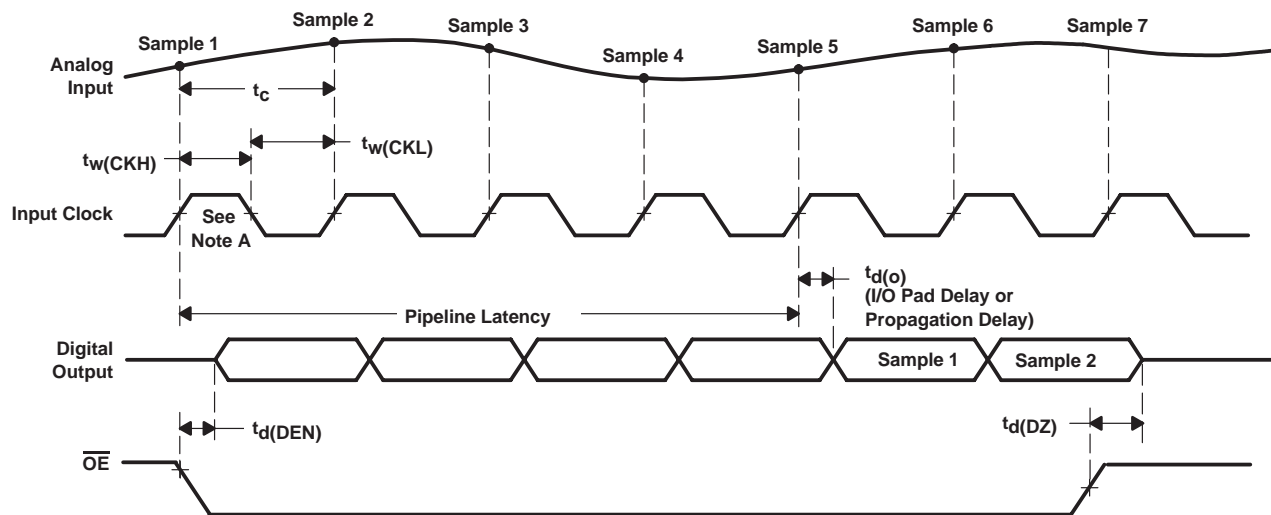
Sample 1
Sample 2
Sample 3
Sample 4
Sample 5
Sample 6
Sample 7

Analog Input

$t_c$

$t_{w(CKL)}$

$t_{w(CKH)}$

Input Clock

See Note A

$t_{d(o)}$
(I/O Pad Delay or Propagation Delay)

Pipeline Latency

Digital Output

Sample 1
Sample 2

$t_{d(DEN)}$

$t_{d(DZ)}$

$\overline{OE}$